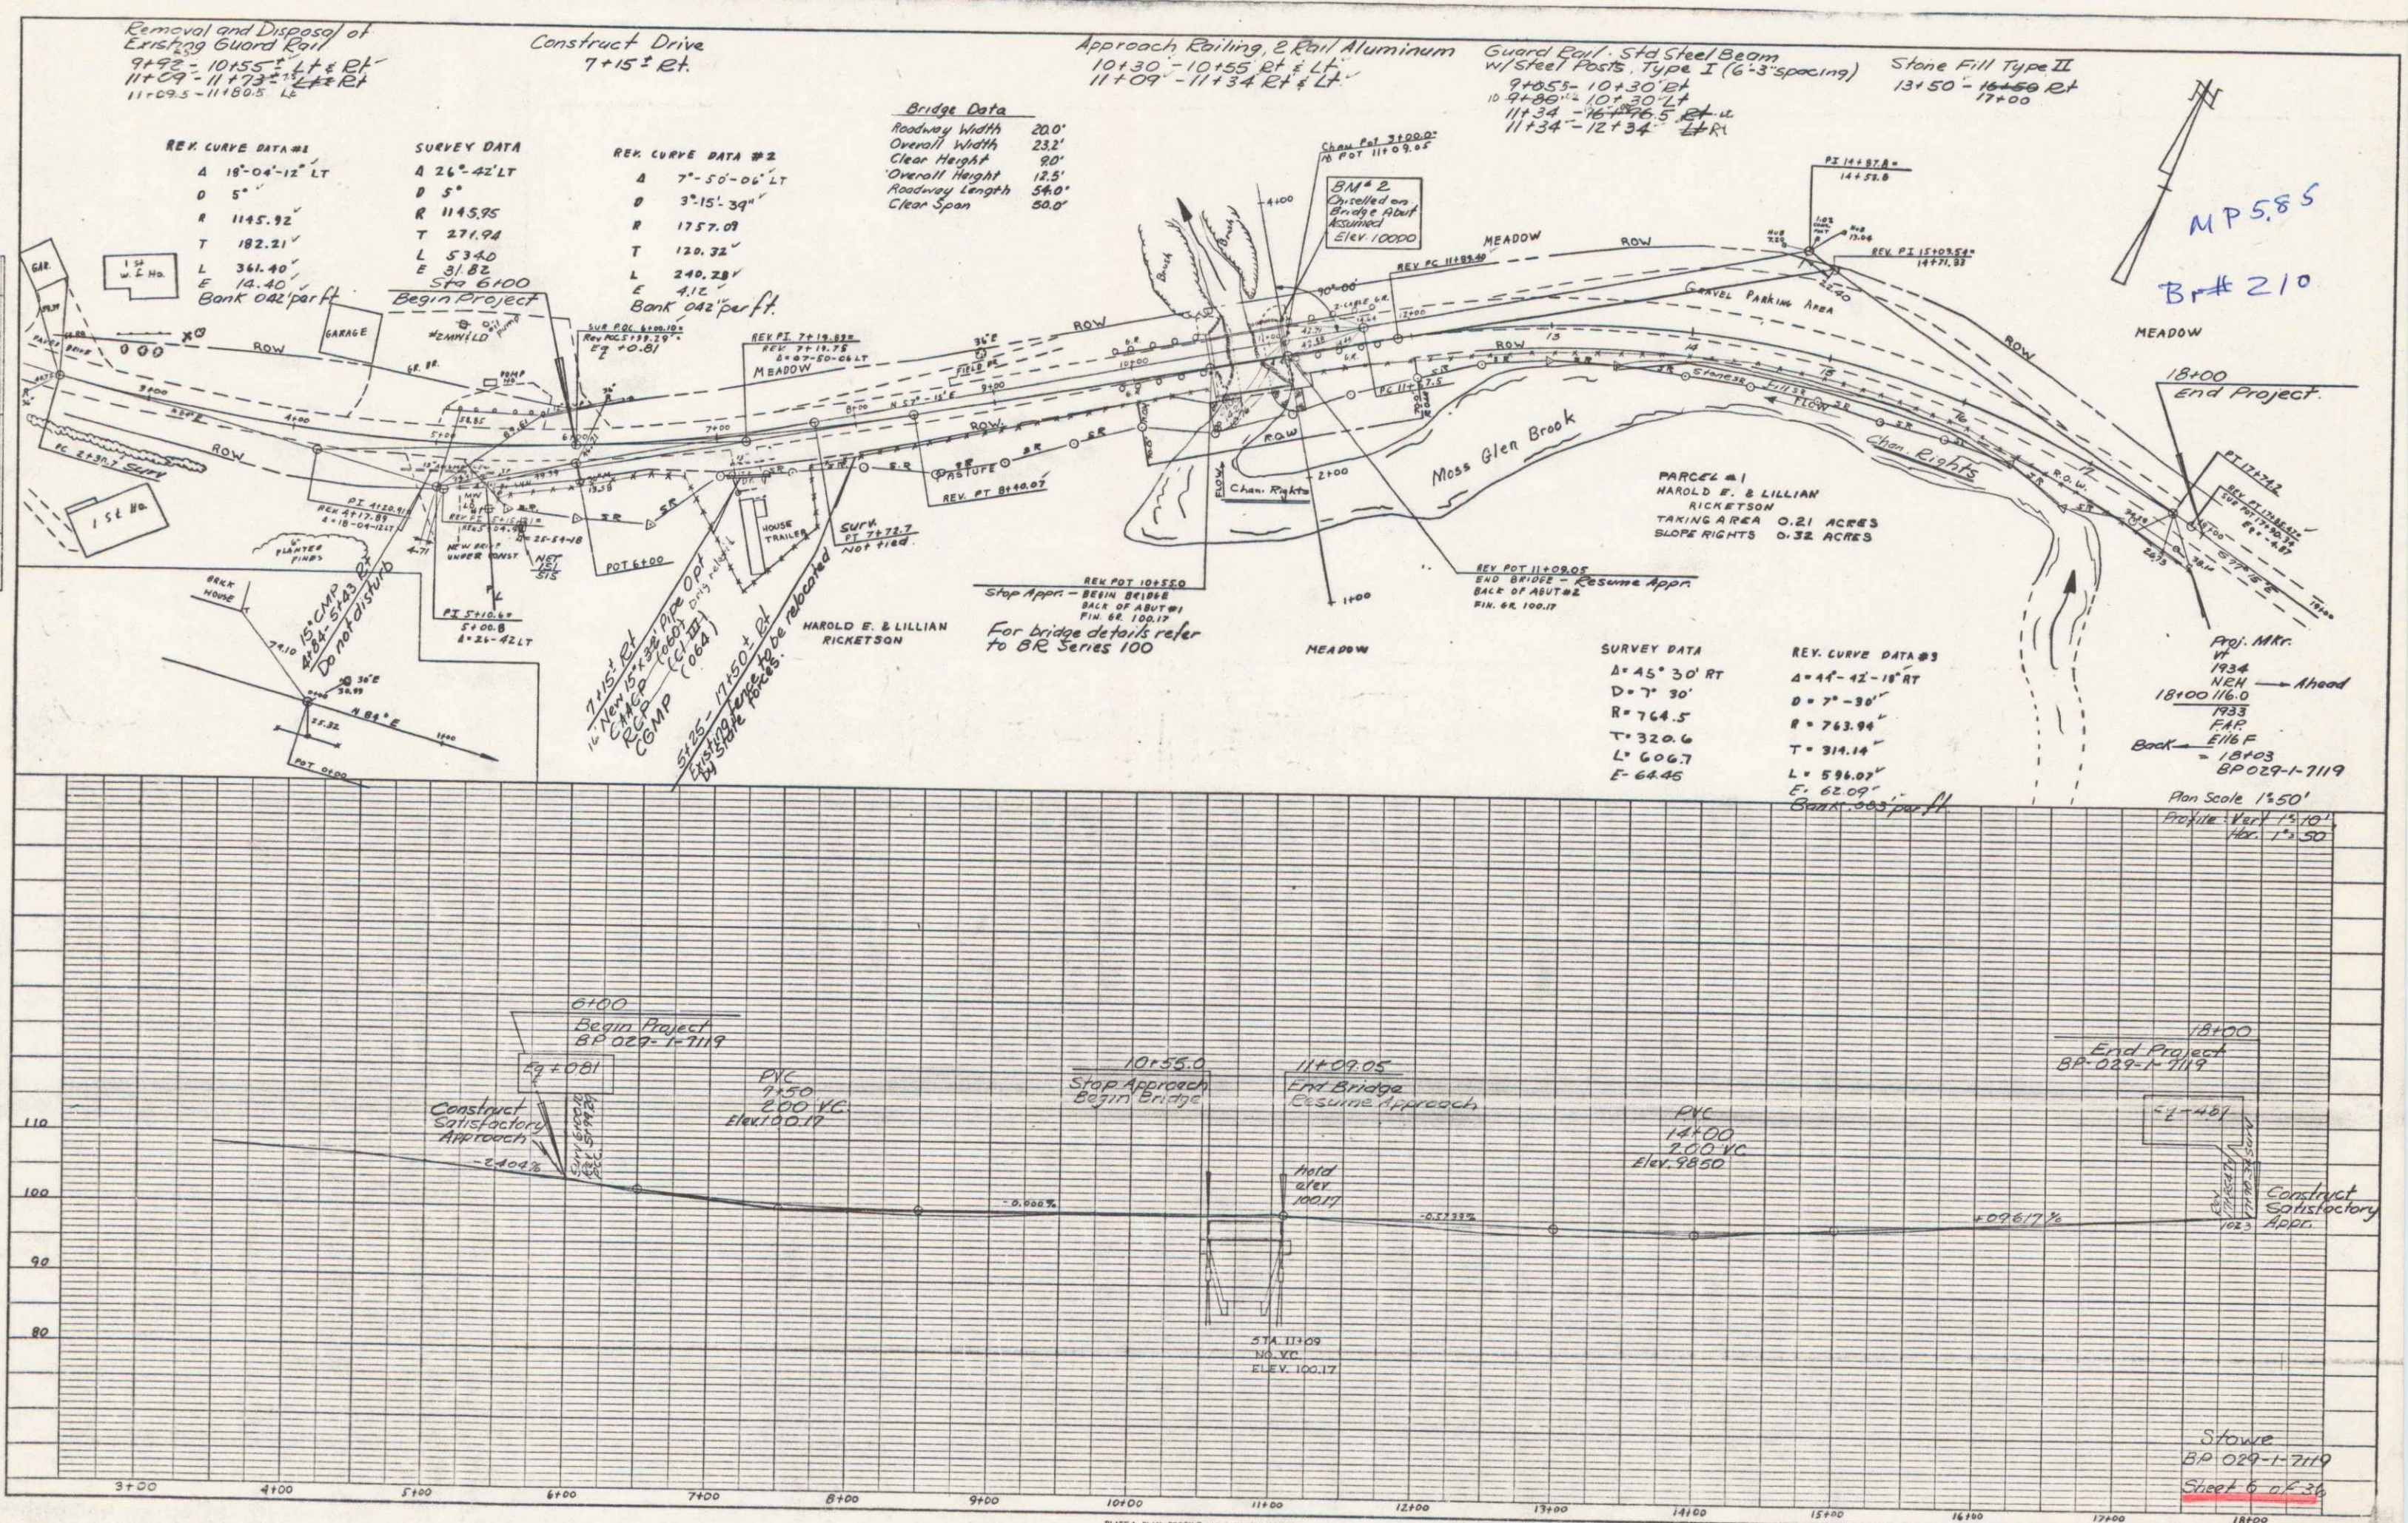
Removal and Disposal of Existing Guard Rail
9+92 - 10+55± Lt & Rt
11+09 - 11+73± Lt & Rt
11+09.5 - 11+80.5 Lt

Construct Drive
7+15± Rt.

Approach Railing, 2 Rail Aluminum
10+30 - 10+55 Rt & Lt
11+09 - 11+34 Rt & Lt

Guard Rail - Std Steel Beam w/Steel Posts, Type I (6'-3" spacing)
9+65± - 10+30 Rt
10+80 - 10+30 Lt
11+34 - 16+76.5 Rt
11+34 - 12+34 Lt

Stone Fill Type II
13+50 - 16+50 Rt
17+00

Bridge Data
| | |
|---|---|
| Roadway Width | 20.0' |
| Overall Width | 23.2' |
| Clear Height | 9.0' |
| Overall Height | 12.5' |
| Roadway Length | 54.0' |
| Clear Span | 50.0' |

REV. CURVE DATA #1
Δ 18°-04'-12" LT
D 5°
R 1145.92
T 182.21
L 361.40
E 14.40
Bank .042' per ft

SURVEY DATA
Δ 26°-42' LT
D 5°
R 1145.95
T 271.94
L 534.0
E 31.82
Sta 6+00
Begin Project

REV. CURVE DATA #2
Δ 7°-50'-06" LT
D 3°-15'-39"
R 1757.09
T 120.32
L 240.28
E 4.12
Bank .042' per ft.

MP 5.85
Br # 210

BM #2
Chiselled on Bridge Abut
Assumed Elev. 100.00

Chan Pot 3+00.0
Rt POT 11+09.05

MEADOW
ROW
Gravel Parking Area
MEADOW
18+00
End Project

GARAGE
MEADOW
Moss Glen Brook
Chan. Rights
Chan. Rights
FLOW
PASTURE
HOUSE TRAILER
1st Ha.
W.F. Ha.
GAR.
BRICK HOUSE

PARCEL #1
HAROLD E. & LILLIAN RICKETSON
TAKING AREA 0.21 ACRES
SLOPE RIGHTS 0.32 ACRES

REV POT 10+55.0
Stop Appr. - BEGIN BRIDGE
BACK OF ABUT #1
FIN. GR. 100.17

REV POT 11+09.05
END BRIDGE - Resume Appr.
BACK OF ABUT #2
FIN. GR. 100.17

For bridge details refer to BR Series 100

HAROLD E. & LILLIAN RICKETSON

15" CMP 4+84 5+03 Rt
Do not disturb

7+15± Rt
New 15"x 32' Pipe Opt CAAGP (060) RCCP (060) CGMP (064)

5+25 - 17+50± Rt
Existing fence to be relocated by State forces.

Surv. PT 7+73.7 Not tied

POT 6+00

SURVEY DATA
Δ= 45° 30' RT
D= 7° 30'
R= 764.5
T= 320.6
L= 606.7
E= 64.46

REV. CURVE DATA #3
Δ= 44°-42'-18" RT
D= 7°-30'
R= 763.94
T= 314.14
L= 596.07
E= 62.09
Bank .063' per ft

Proj. Mkr.
VT
1934
NRH
116.0
1933
FAP
E116F
18+00 → Ahead
Back ← 18+03
BP 029-1-7119

Plan Scale 1"=50'
Profile: Vert 1"=10'
Hor. 1"=50'

6+00
Begin Project
BP 029-1-7119
Eq +0.81
Construct Satisfactory Approach
-2.404%

PVC
7+50
200 VC
Elev. 100.17

10+55.0
Stop Approach
Begin Bridge

11+09.05
End Bridge
Resume Approach

Hold elev 100.17

PVC
14+00
200 VC
Elev. 98.50

-0.000%
-0.5733%
+0.7617%

18+00
End Project
BP-029-1-7119

Construct Satisfactory Appr.

STA. 11+09
NO. VC.
ELEV. 100.17

110
100
90
80

3+00 4+00 5+00 6+00 7+00 8+00 9+00 10+00 11+00 12+00 13+00 14+00 15+00 16+00 17+00 18+00

Stowe
BP 029-1-7119
Sheet 6 of 36